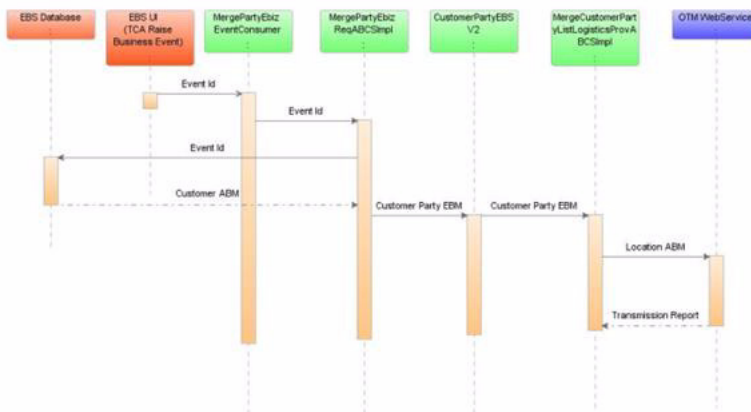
EBS Database

EBS UI (TCA Raise Business Event)

MergePartyEbizEventConsumer

MergePartyEbizReqABCSImpl

CustomerPartyEBSV2

MergeCustomerPartyListLogisticsProvABCSImpl

OTM WebServic

Event Id

Event Id

Event Id

Customer ABM

Customer Party EBM

Customer Party EBM

Location ABM

Transmission Report